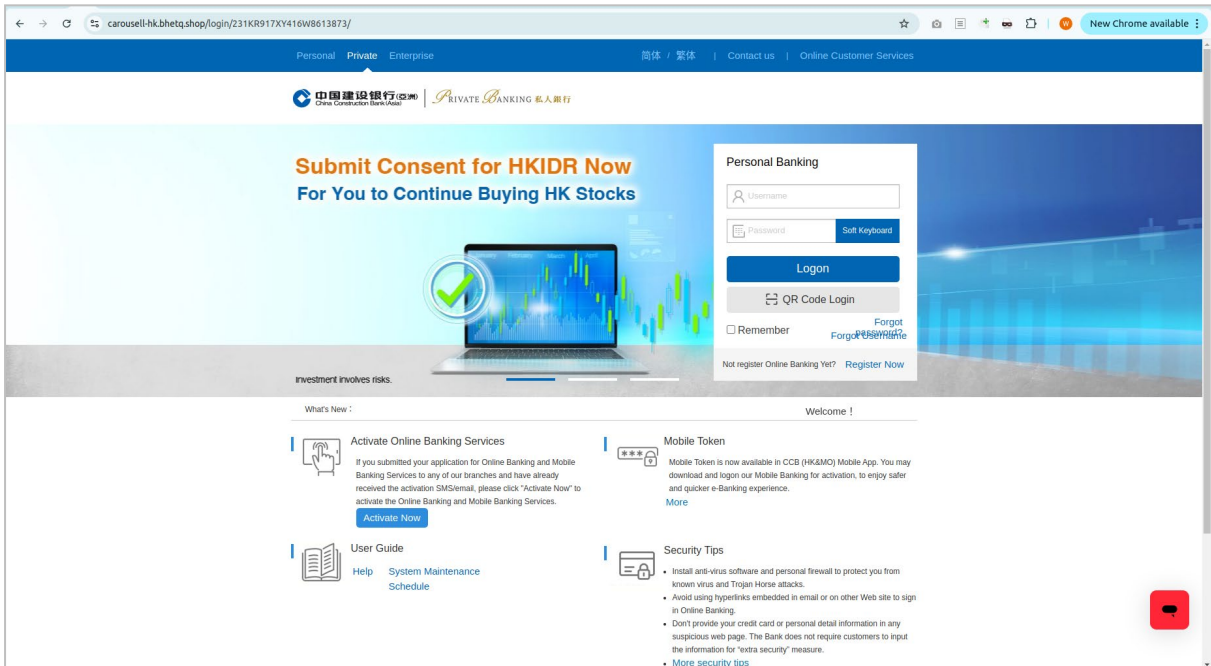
carousell-hk.bhetq.shop/login/231KR917XY416W8613873/

New Chrome available

Personal Private Enterprise

简体 / 繁体 | Contact us | Online Customer Services

中国建设银行(亚洲) China Construction Bank (Asia) | Private Banking 私人銀行

Submit Consent for HKIDR Now

For You to Continue Buying HK Stocks

Investment involves risks.

Personal Banking

Username

Password

Soft Keyboard

Logon

QR Code Login

Remember

Forgot password?

Forgot Username

Not register Online Banking Yet? Register Now

What's New：

Welcome！

Activate Online Banking Services

If you submitted your application for Online Banking and Mobile Banking Services to any of our branches and have already received the activation SMS/email, please click "Activate Now" to activate the Online Banking and Mobile Banking Services.

Activate Now

Mobile Token

Mobile Token is now available in CCB (HK&MO) Mobile App. You may download and logon our Mobile Banking for activation, to enjoy safer and quicker e-Banking experience.

More

User Guide

Help System Maintenance Schedule

Security Tips

• Install anti-virus software and personal firewall to protect you from known virus and Trojan Horse attacks.

• Avoid using hyperlinks embedded in email or on other Web site to sign in Online Banking.

• Don't provide your credit card or personal detail information in any suspicious web page. The Bank does not require customers to input the information for "extra security" measure.

• More security tips